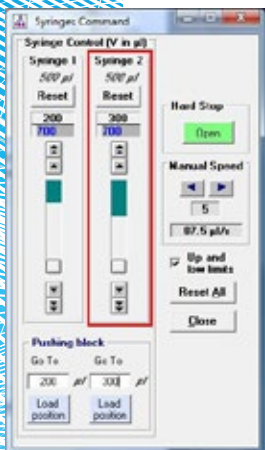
Syringes Command

Syringe Control (V in µl)

Syringe 1
500 µl
Reset
200
700

Syringe 2
500 µl
Reset
300
700

Hard Stop
Open

Manual Speed
5
87.5 µl/s

Up and low limits

Reset All

Close

Pushing block
Go To
200 µl
Load position
Go To
300 µl
Load position